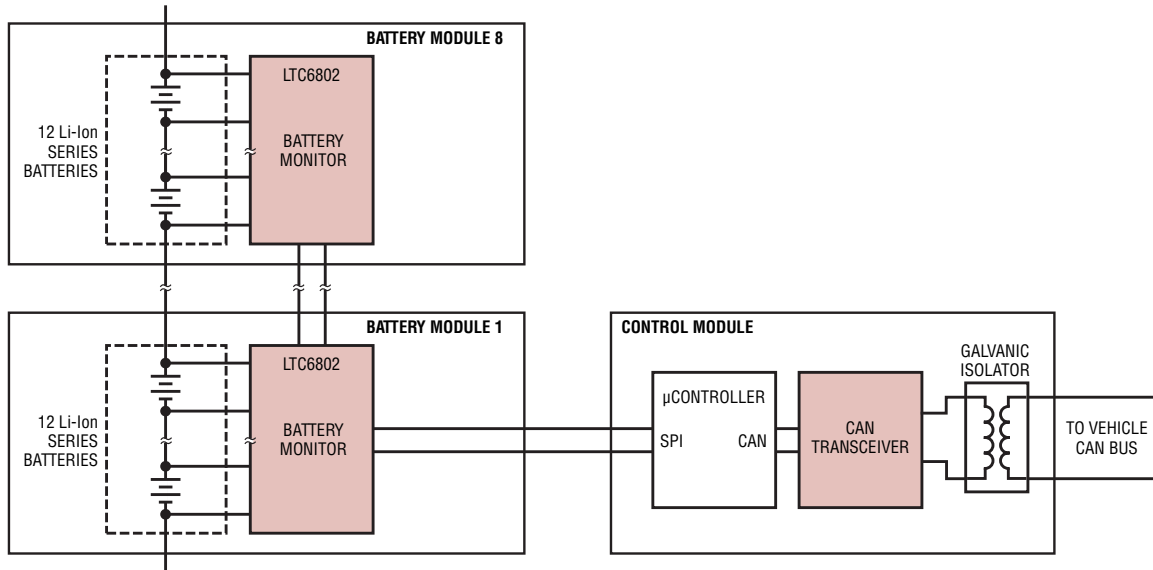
BATTERY MODULE 8

12 Li-Ion SERIES BATTERIES

LTC6802

BATTERY MONITOR

BATTERY MODULE 1

12 Li-Ion SERIES BATTERIES

LTC6802

BATTERY MONITOR

CONTROL MODULE

µCONTROLLER

SPI

CAN

CAN TRANSCEIVER

GALVANIC ISOLATOR

TO VEHICLE CAN BUS